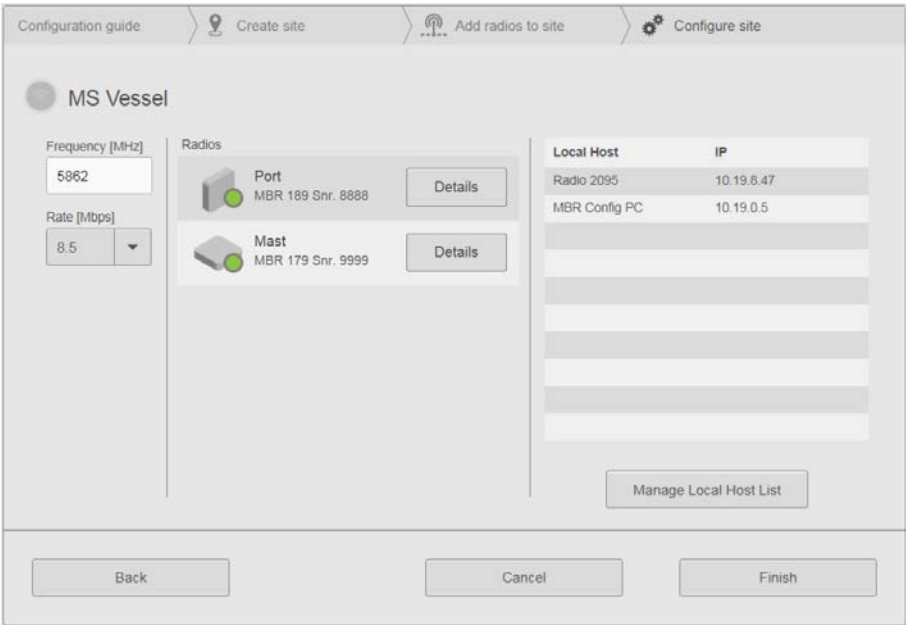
Configuration guide
Create site
Add radios to site
Configure site

MS Vessel

Frequency [MHz]
5862
Rate [Mbps]
8.5

Radios
Port
MBR 189 Snr. 8888
Details
Mast
MBR 179 Snr. 9999
Details

| Local Host | IP |
|---|---|
| Radio 2095 | 10.19.8.47 |
| MBR Config PC | 10.19.0.5 |

Manage Local Host List

Back
Cancel
Finish